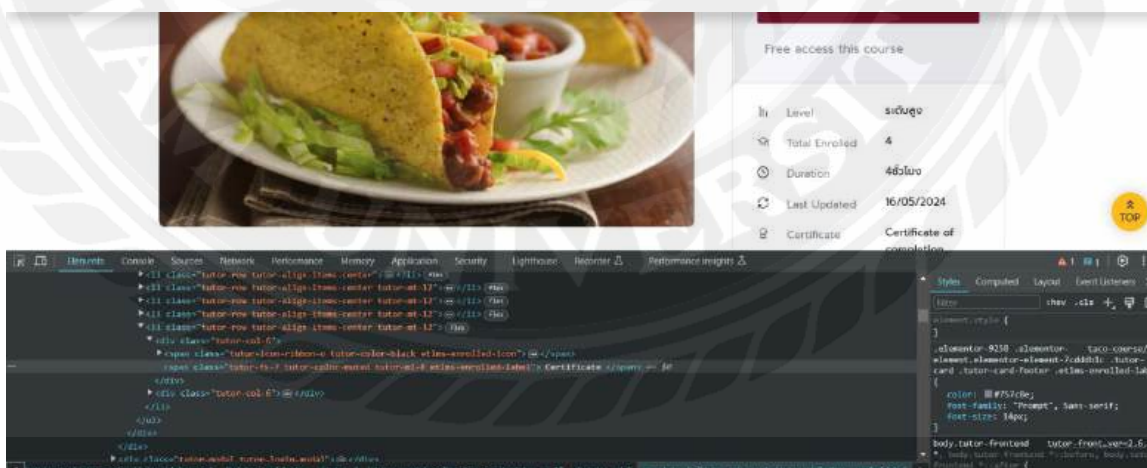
Free access this course

Level ระดับสูง

Total Enroled 4

Duration 4ชั่วโมง

Last Updated 16/05/2024

Certificate Certificate of completion

TOP

Elements Console Sources Network Performance Memory Application Security Lighthouse Recorder Performance insights

<li class="tutor-row tutor-align-items-center"> ... </li> flex
<li class="tutor-row tutor-align-items-center tutor-mt-12"> ... </li> flex
<li class="tutor-row tutor-align-items-center tutor-mt-12"> ... </li> flex
<li class="tutor-row tutor-align-items-center tutor-mt-12"> ... </li> flex
<li class="tutor-row tutor-align-items-center tutor-mt-12"> flex
<div class="tutor-col-6">
<span class="tutor-icon-ribbon-o tutor-color-black etlms-enrolled-icon"> ... </span>
<span class="tutor-fs-7 tutor-color-muted tutor-ml-8 etlms-enrolled-label"> Certificate </span> == $0
</div>
<div class="tutor-col-6"> ... </div>
</li>
</ul>
</div>
</div>
<div class="tutor-modal tutor-login-modal"> ... </div>

Styles Computed Layout Event Listeners

Filter :hov .cls

element.style {
}
.elementor-9238 .elementor- taco-course/ element.elementor-element-7cddd b1c .tutor-card .tutor-card-footer .etlms-enrolled-lab
{
color: #757c8e;
font-family: "Prompt", Sans-serif;
font-size: 14px;
}
body.tutor-frontend tutor-front…ver=2.6.